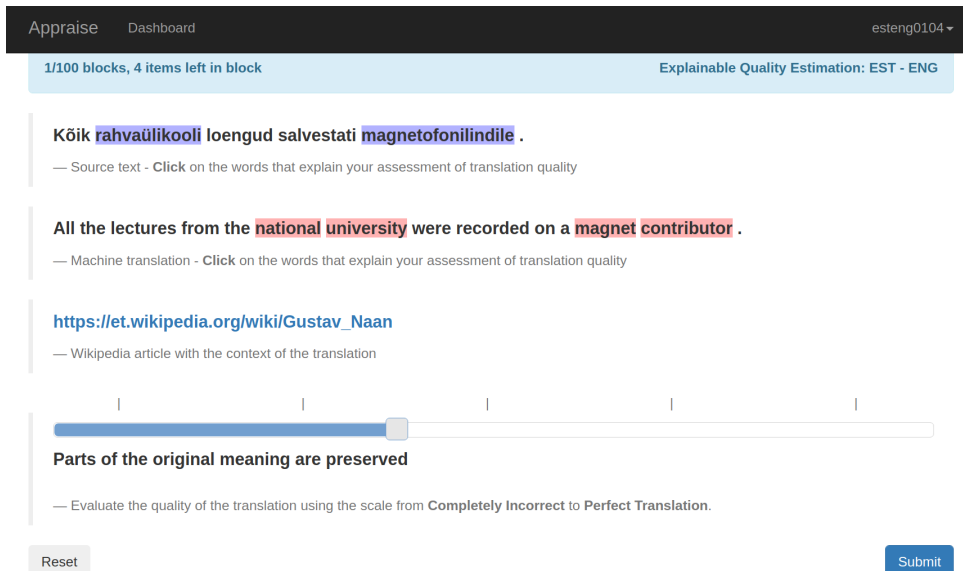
Appraise Dashboard esteng0104

1/100 blocks, 4 items left in block

Explainable Quality Estimation: EST - ENG

Kõik rahvaülikooli loengud salvestati magnetofonilindile .

— Source text - Click on the words that explain your assessment of translation quality

All the lectures from the national university were recorded on a magnet contributor .

— Machine translation - Click on the words that explain your assessment of translation quality

https://et.wikipedia.org/wiki/Gustav_Naan

— Wikipedia article with the context of the translation

Parts of the original meaning are preserved

— Evaluate the quality of the translation using the scale from Completely Incorrect to Perfect Translation.

Reset

Submit